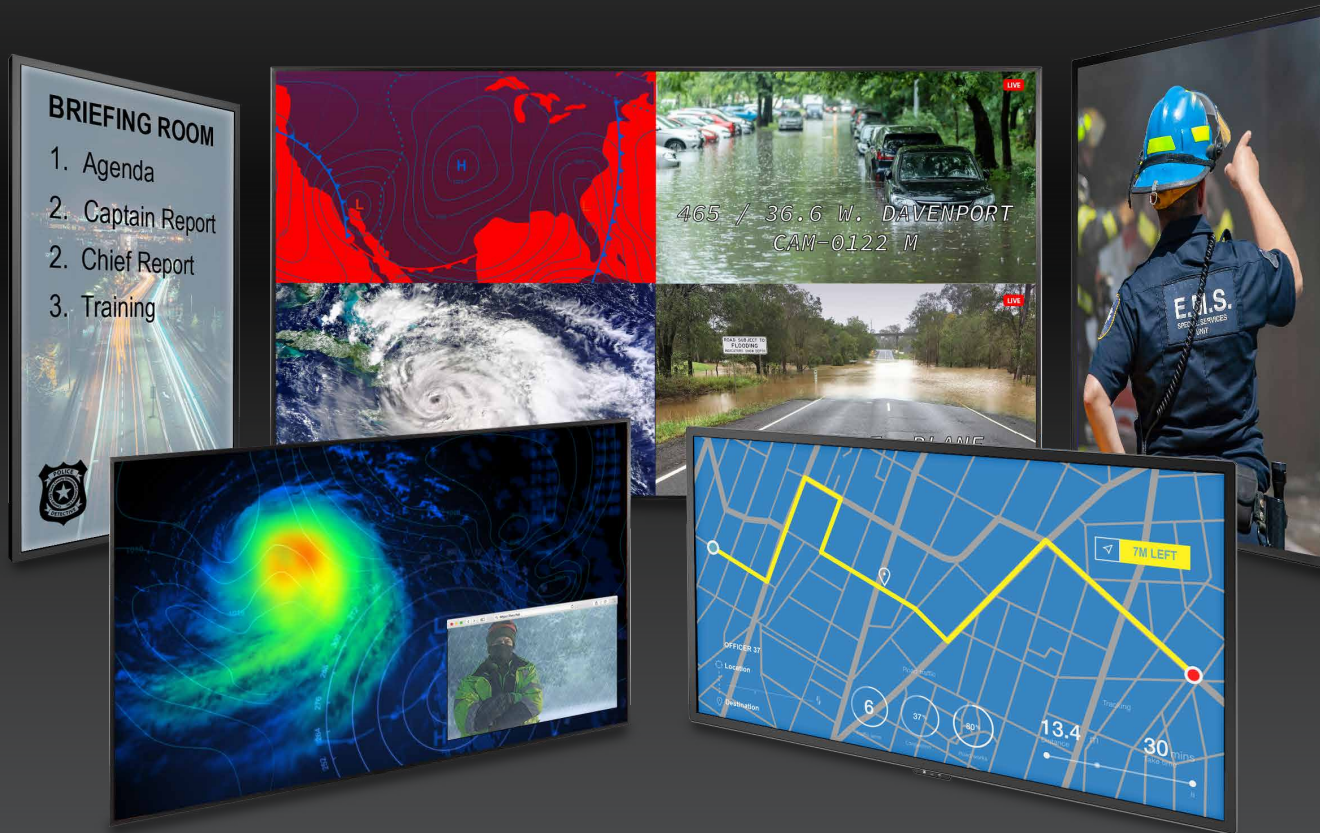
BRIEFING ROOM
1. Agenda
2. Captain Report
2. Chief Report
3. Training

POLICE

H
L

LIVE
465 / 36.6 W. DAVENPORT
CAM-0122 M

LIVE
ROAD SUBJECT TO FLOODING

E.M.S.
SPECIAL SERVICES

7M LEFT
OFFICER 37
Location
Destination
6
37
13.4
30 mins